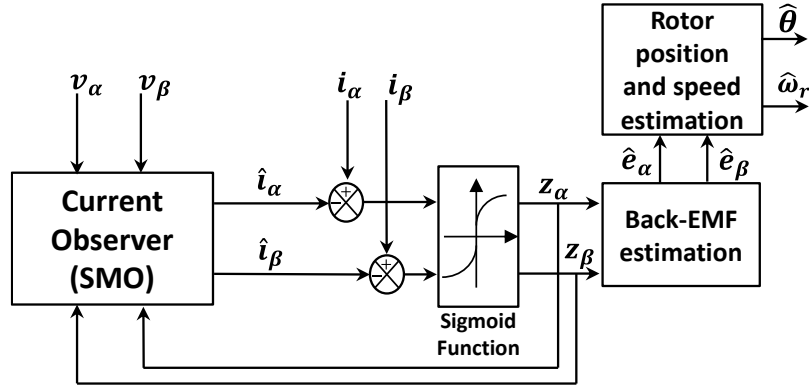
Rotor position and speed estimation

$\hat{\theta}$

$\hat{\omega}_r$

$v_\alpha$ $v_\beta$

$i_\alpha$ $i_\beta$

$\hat{e}_\alpha$ $\hat{e}_\beta$

Current Observer (SMO)

$\hat{i}_\alpha$

$\hat{i}_\beta$

+ −

+ −

$z_\alpha$

$z_\beta$

Back-EMF estimation

Sigmoid Function